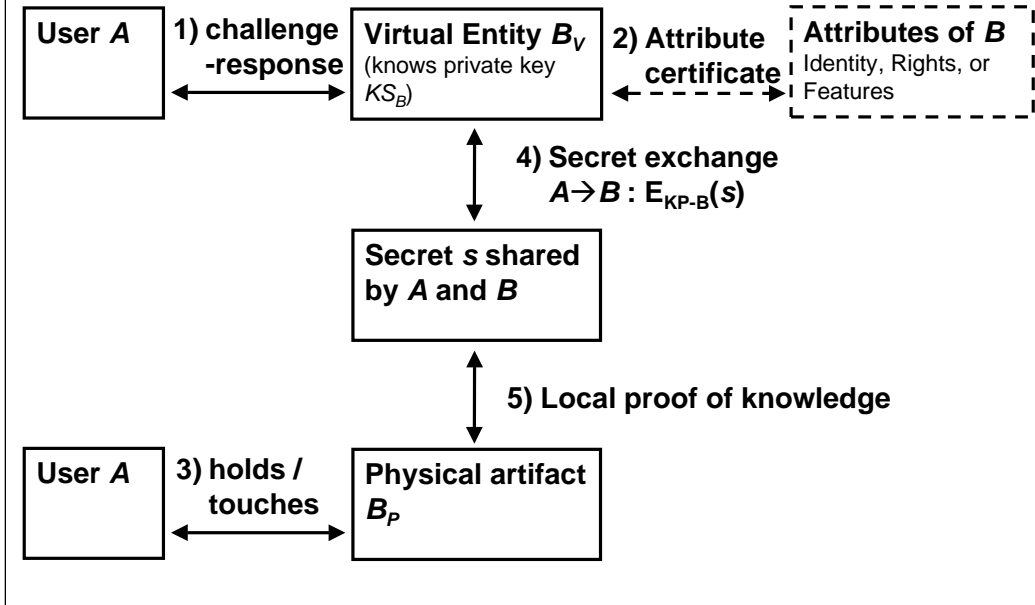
User *A*

1) challenge -response

Virtual Entity $B_V$ (knows private key $KS_B$)

2) Attribute certificate

Attributes of *B* Identity, Rights, or Features

4) Secret exchange $A \rightarrow B$ : $E_{KP-B}(s)$

Secret *s* shared by *A* and *B*

5) Local proof of knowledge

User *A*

3) holds / touches

Physical artifact $B_P$